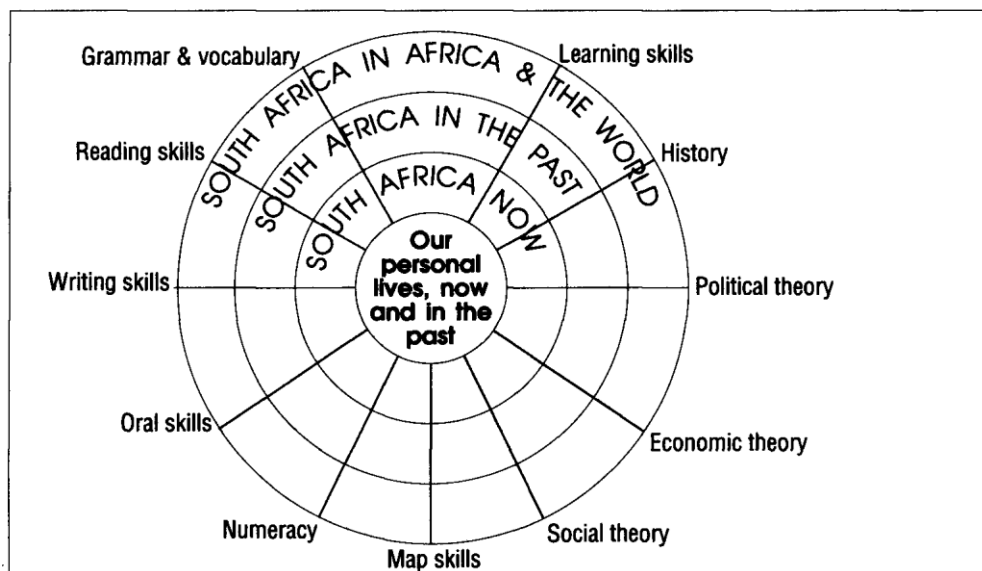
Grammar & vocabulary

Learning skills

Reading skills

History

SOUTH AFRICA IN AFRICA & THE WORLD

SOUTH AFRICA IN THE PAST

SOUTH AFRICA NOW

Our personal lives, now and in the past

Writing skills

Political theory

Oral skills

Economic theory

Numeracy

Social theory

Map skills